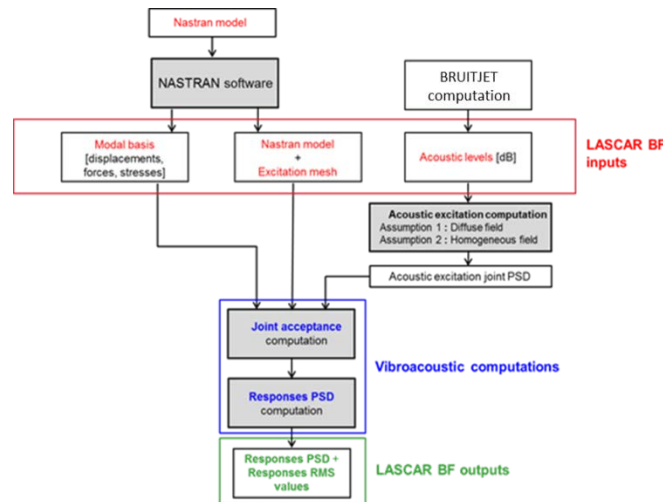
Nastran model

NASTRAN software

BRUITJET computation

Modal basis [displacements, forces, stresses]

Nastran model + Excitation mesh

Acoustic levels [dB]

LASCAR BF inputs

Acoustic excitation computation
Assumption 1 : Diffuse field
Assumption 2 : Homogeneous field

Acoustic excitation joint PSD

Joint acceptance computation

Responses PSD computation

Vibroacoustic computations

Responses PSD + Responses RMS values

LASCAR BF outputs